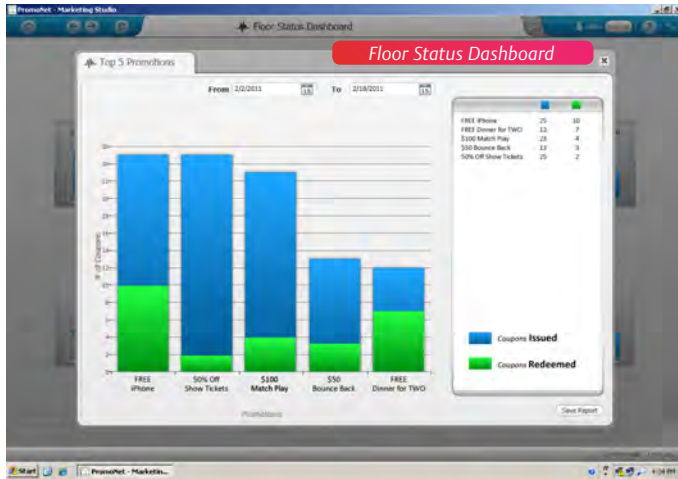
PromoNet - Marketing Studio

Floor Status Dashboard

Floor Status Dashboard

Top 5 Promotions

From 2/2/2011 To 2/18/2011

| | | |
|---|---|---|
| FREE iPhone | 25 | 10 |
| FREE Dinner for TWO | 12 | 7 |
| $100 Match Play | 23 | 4 |
| $50 Bounce Back | 13 | 3 |
| 50% Off Show Tickets | 25 | 2 |

# of Coupons

FREE iPhone
50% Off Show Tickets
$100 Match Play
$50 Bounce Back
FREE Dinner for TWO

Promotions

Coupons Issued

Coupons Redeemed

Save Report

Start PromoNet - Marketin...